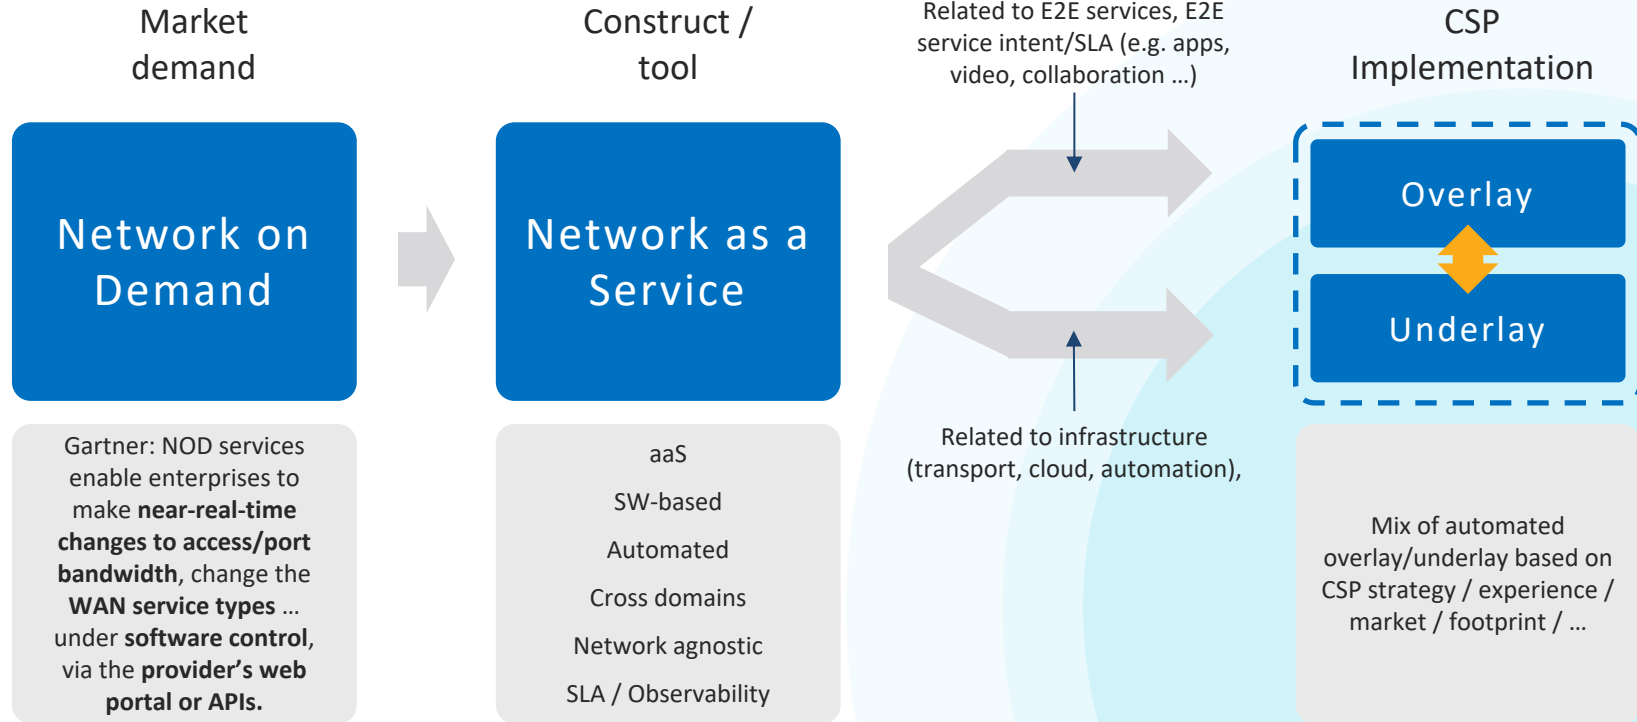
Market demand

Construct / tool

Related to E2E services, E2E service intent/SLA (e.g. apps, video, collaboration …)

CSP Implementation

Network on Demand

Network as a Service

Overlay

Underlay

Related to infrastructure (transport, cloud, automation),

Gartner: NOD services enable enterprises to make **near-real-time changes to access/port bandwidth**, change the **WAN service types** … under **software control**, via the **provider's web portal or APIs.**

aaS

SW-based

Automated

Cross domains

Network agnostic

SLA / Observability

Mix of automated overlay/underlay based on CSP strategy / experience / market / footprint / …